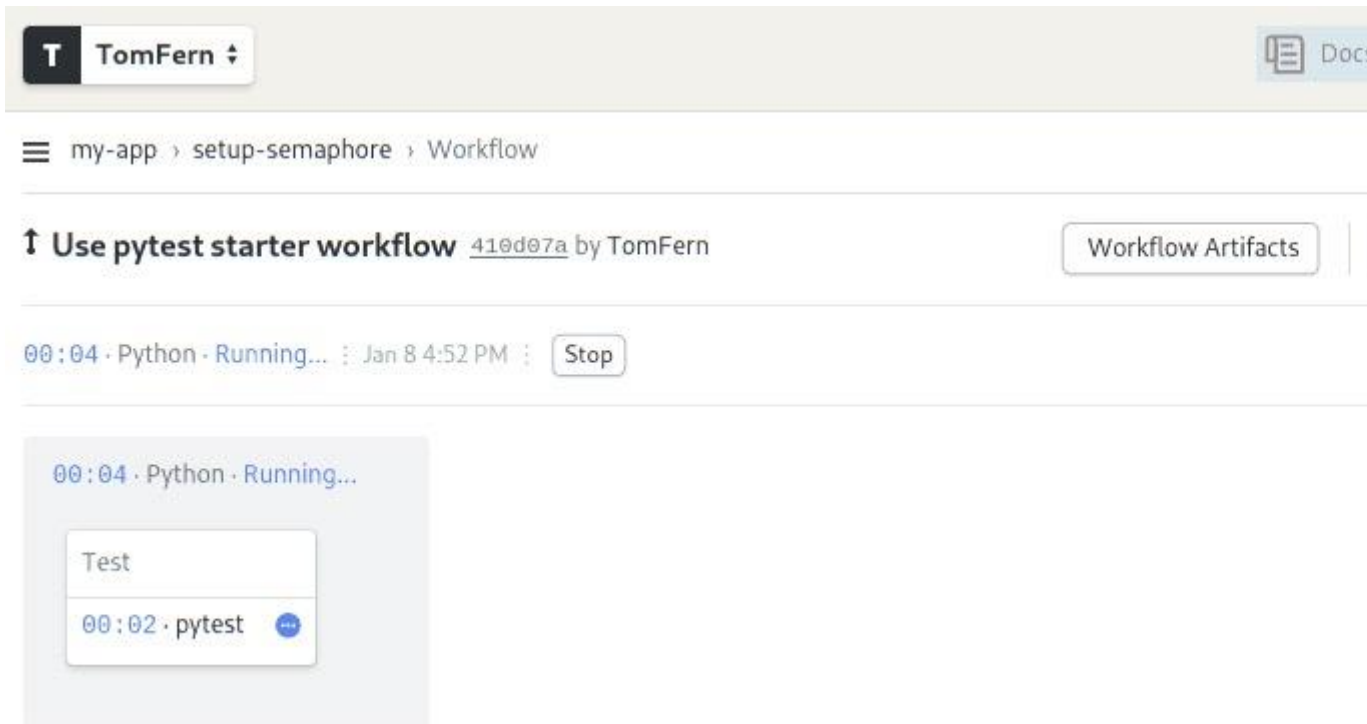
T TomFern ÷

Docs

my-app › setup-semaphore › Workflow

↥ Use pytest starter workflow 410d07a by TomFern

Workflow Artifacts

00:04 · Python · Running... ⋮ Jan 8 4:52 PM ⋮ Stop

00:04 · Python · Running...

Test

00:02 · pytest